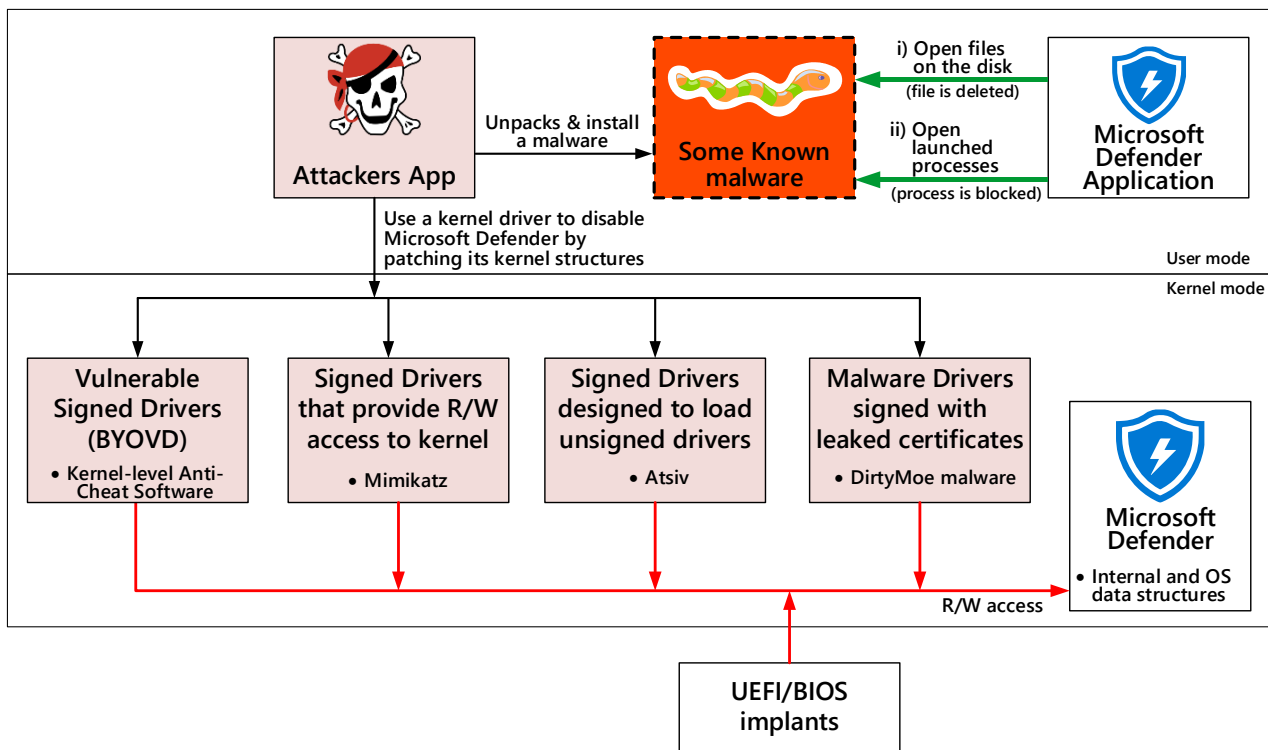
Attackers App

Unpacks & install a malware

Some Known malware

i) Open files on the disk
(file is deleted)

ii) Open launched processes
(process is blocked)

Microsoft Defender Application

Use a kernel driver to disable Microsoft Defender by patching its kernel structures

User mode

Kernel mode

Vulnerable Signed Drivers (BYOVD)
• Kernel-level Anti-Cheat Software

Signed Drivers that provide R/W access to kernel
• Mimikatz

Signed Drivers designed to load unsigned drivers
• Atsiv

Malware Drivers signed with leaked certificates
• DirtyMoe malware

Microsoft Defender
• Internal and OS data structures

R/W access

UEFI/BIOS implants